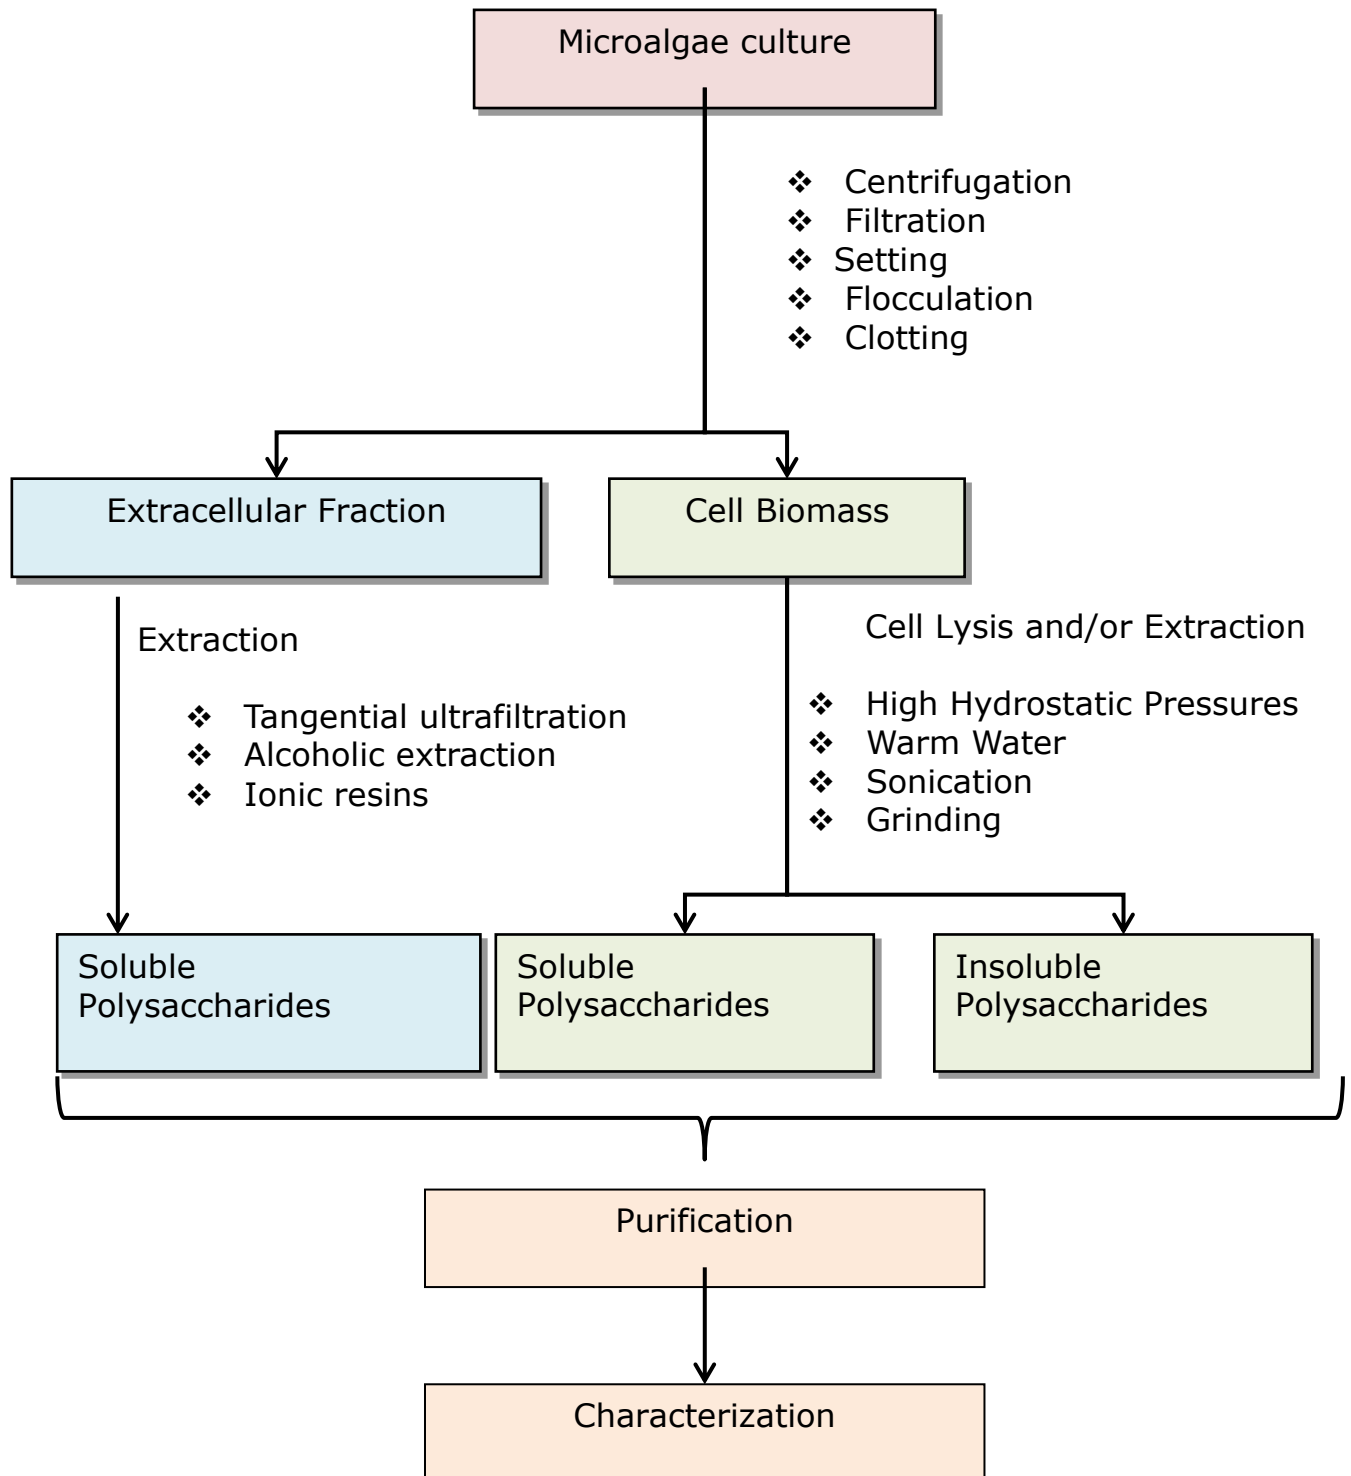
Microalgae culture

❖ Centrifugation
❖ Filtration
❖ Setting
❖ Flocculation
❖ Clotting

Extracellular Fraction

Cell Biomass

Extraction

❖ Tangential ultrafiltration
❖ Alcoholic extraction
❖ Ionic resins

Cell Lysis and/or Extraction

❖ High Hydrostatic Pressures
❖ Warm Water
❖ Sonication
❖ Grinding

Soluble Polysaccharides

Soluble Polysaccharides

Insoluble Polysaccharides

Purification

Characterization